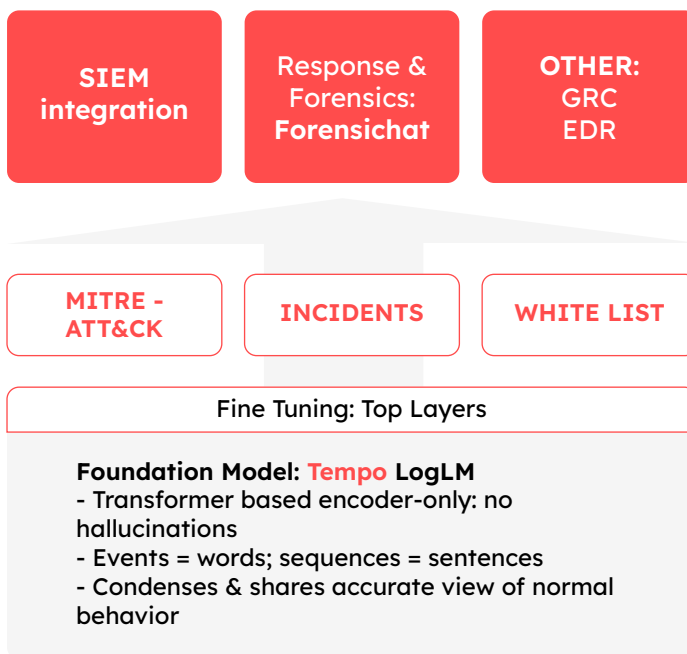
SIEM integration

Response & Forensics: Forensichat

OTHER: GRC EDR

MITRE - ATT&CK

INCIDENTS

WHITE LIST

Fine Tuning: Top Layers

Foundation Model: Tempo LogLM
- Transformer based encoder-only: no hallucinations
- Events = words; sequences = sentences
- Condenses & shares accurate view of normal behavior